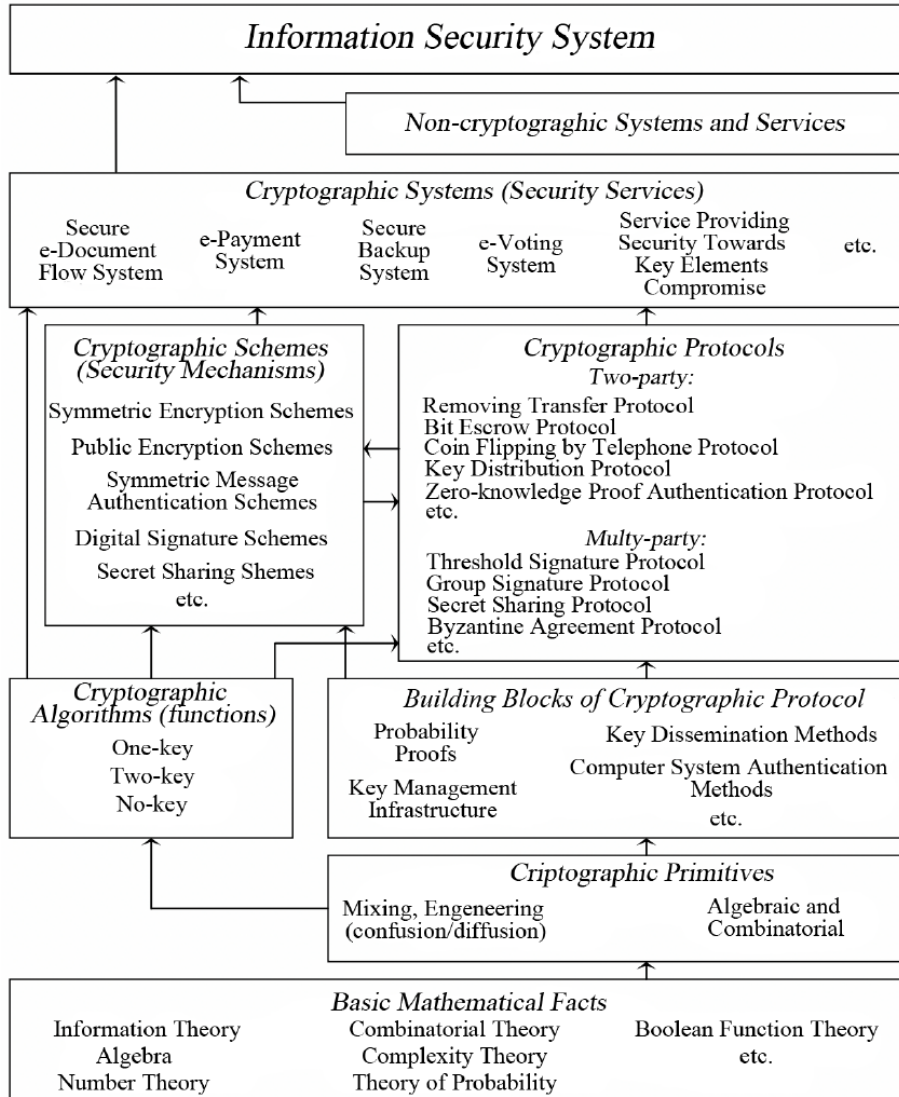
Information Security System

Non-cryptograghic Systems and Services

Cryptographic Systems (Security Services)

Secure e-Document Flow System

e-Payment System

Secure Backup System

e-Voting System

Service Providing Security Towards Key Elements Compromise

etc.

Cryptographic Schemes (Security Mechanisms)

Symmetric Encryption Schemes

Public Encryption Schemes

Symmetric Message Authentication Schemes

Digital Signature Schemes

Secret Sharing Shemes

etc.

Cryptographic Protocols

Two-party:

Removing Transfer Protocol
Bit Escrow Protocol
Coin Flipping by Telephone Protocol
Key Distribution Protocol
Zero-knowledge Proof Authentication Protocol
etc.

Multy-party:

Threshold Signature Protocol
Group Signature Protocol
Secret Sharing Protocol
Byzantine Agreement Protocol
etc.

Cryptographic Algorithms (functions)

One-key
Two-key
No-key

Building Blocks of Cryptographic Protocol

Probability Proofs

Key Management Infrastructure

Key Dissemination Methods

Computer System Authentication Methods

etc.

Criptographic Primitives

Mixing, Engeneering (confusion/diffusion)

Algebraic and Combinatorial

Basic Mathematical Facts

Information Theory
Algebra
Number Theory

Combinatorial Theory
Complexity Theory
Theory of Probability

Boolean Function Theory
etc.